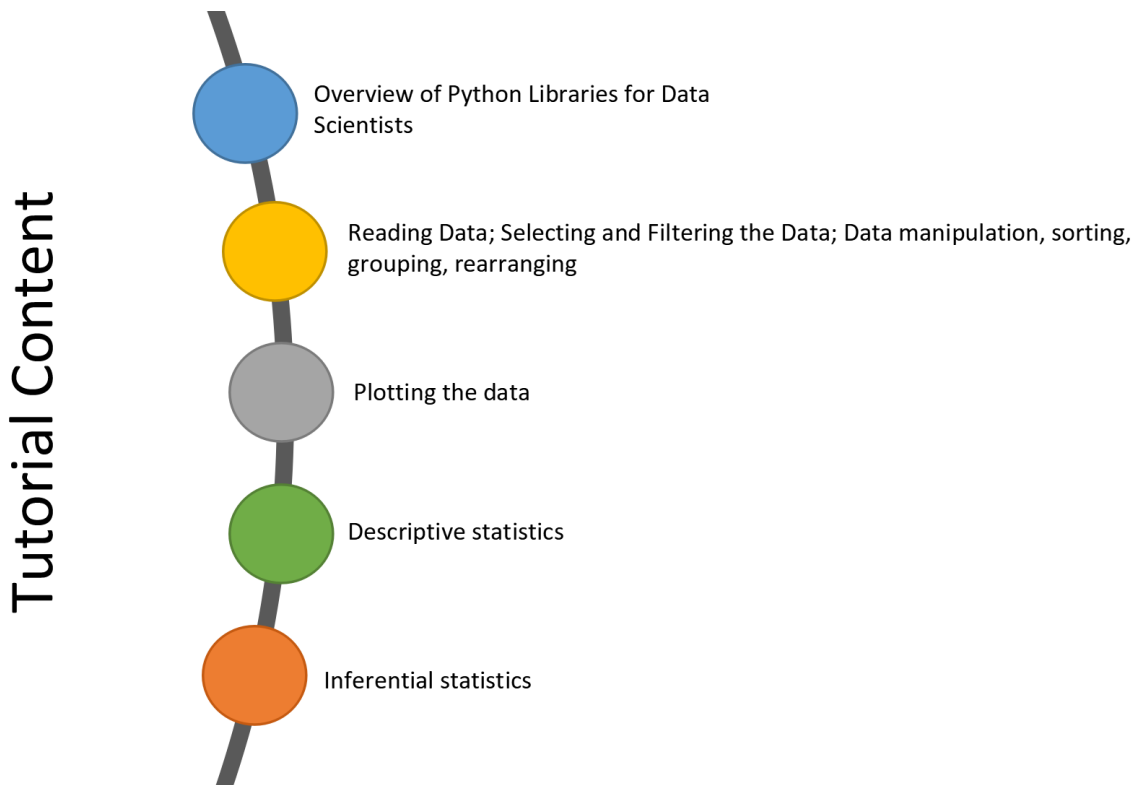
Tutorial Content

Overview of Python Libraries for Data Scientists

Reading Data; Selecting and Filtering the Data; Data manipulation, sorting, grouping, rearranging

Plotting the data

Descriptive statistics

Inferential statistics